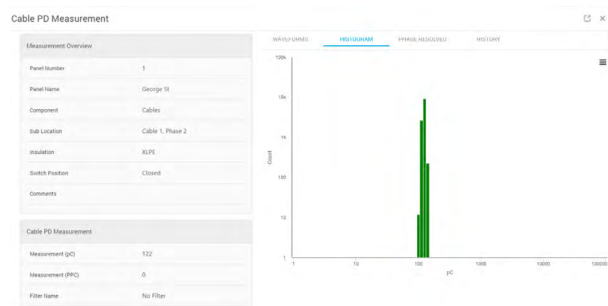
Cable PD Measurement

Measurement Overview

| Panel Number | 1 |
|---|---|
| Panel Name | George St |
| Component | Cables |
| Sub Location | Cable 1, Phase 2 |
| Insulation | XLPE |
| Switch Position | Closed |
| Comments | |

Cable PD Measurement

| Measurement (pC) | 122 |
|---|---|
| Measurement (PPC) | 0 |
| Filter Name | No Filter |

WAVEFORMS HISTOGRAM PHASE RESOLVED HISTORY

100k
10k
1k
100
10
1
Count
1 10 100 1000 10000 100000
pC